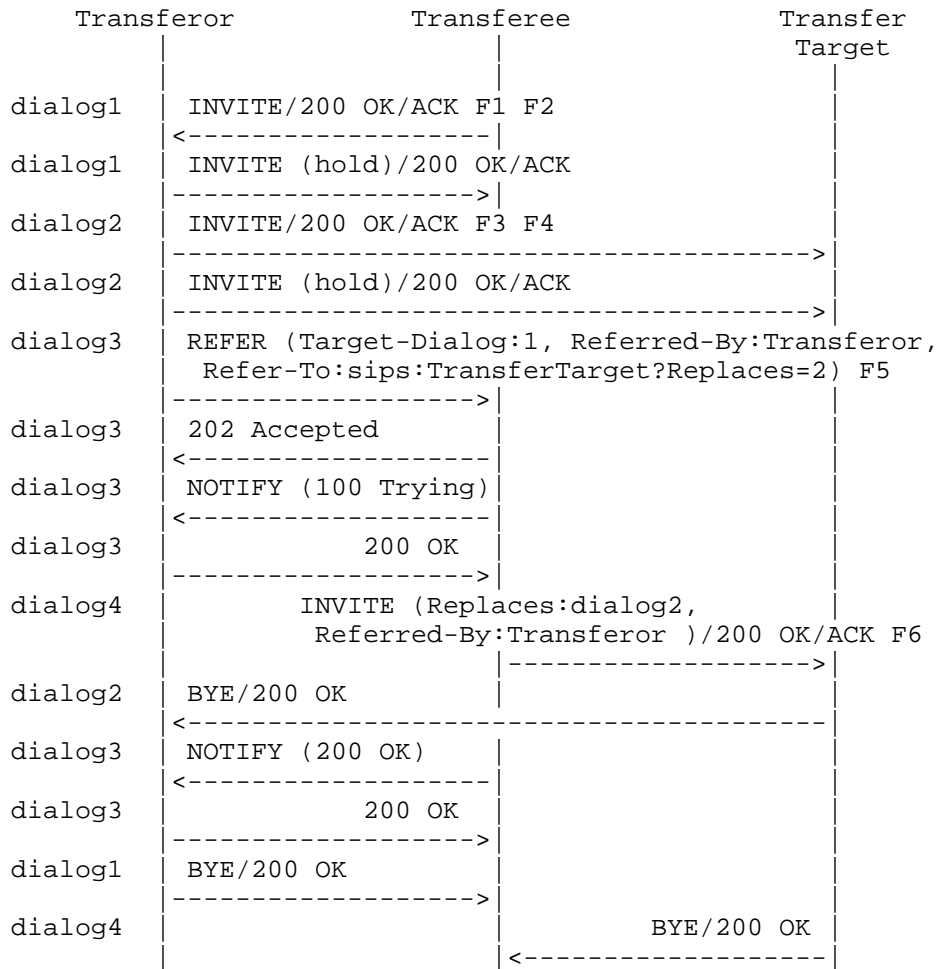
Transferor Transferee Transfer Target

dialog1 INVITE/200 OK/ACK F1 F2

dialog1 INVITE (hold)/200 OK/ACK

dialog2 INVITE/200 OK/ACK F3 F4

dialog2 INVITE (hold)/200 OK/ACK

dialog3 REFER (Target-Dialog:1, Referred-By:Transferor, Refer-To:sips:TransferTarget?Replaces=2) F5

dialog3 202 Accepted

dialog3 NOTIFY (100 Trying)

dialog3 200 OK

dialog4 INVITE (Replaces:dialog2, Referred-By:Transferor )/200 OK/ACK F6

dialog2 BYE/200 OK

dialog3 NOTIFY (200 OK)

dialog3 200 OK

dialog1 BYE/200 OK

dialog4 BYE/200 OK